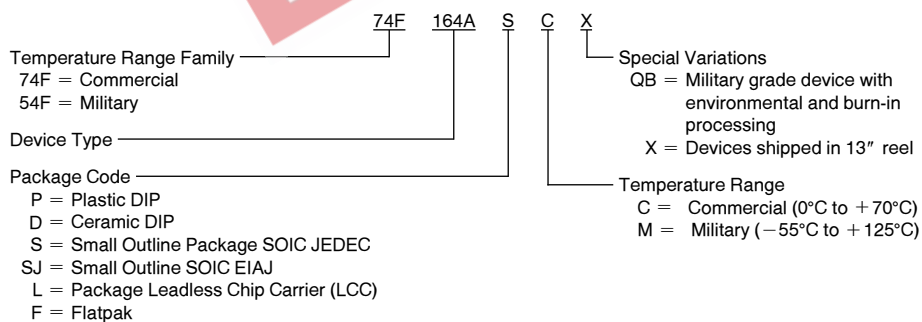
74F 164A S C X

Temperature Range Family
74F = Commercial
54F = Military

Device Type

Package Code
P = Plastic DIP
D = Ceramic DIP
S = Small Outline Package SOIC JEDEC
SJ = Small Outline SOIC EIAJ
L = Package Leadless Chip Carrier (LCC)
F = Flatpak

Special Variations
QB = Military grade device with environmental and burn-in processing
X = Devices shipped in 13″ reel

Temperature Range
C = Commercial (0°C to +70°C)
M = Military (−55°C to +125°C)